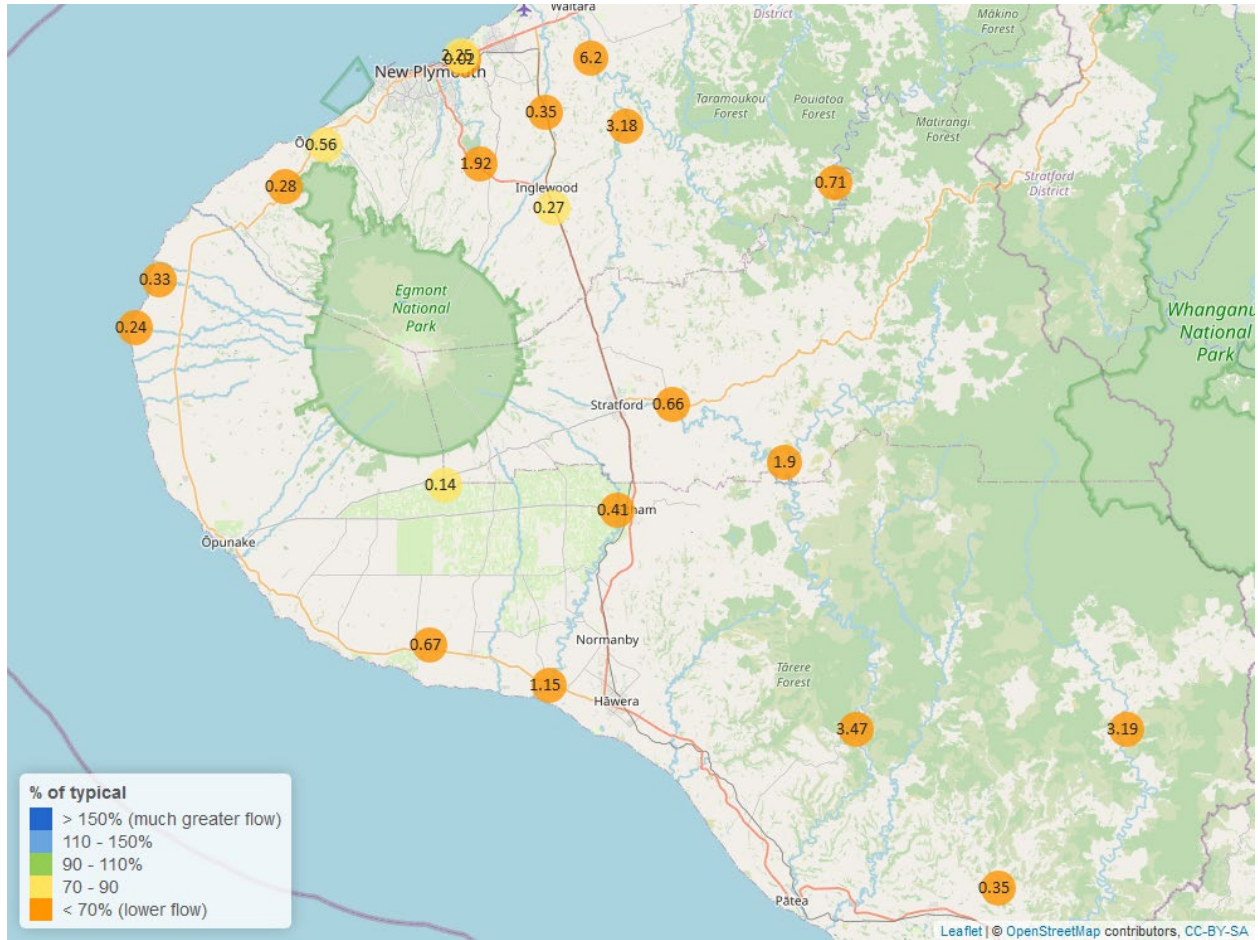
Waitara
District
Mākino Forest
New Plymouth
2.25
0.02
6.2
0.35
3.18
Taramoukou Forest
Pouiatoa Forest
Matirangi Forest
Ō
0.56
1.92
0.28
Inglewood
0.27
0.71
Stratford District
0.33
Egmont National Park
0.24
Whanganui National Park
Stratford
0.66
1.9
0.14
0.41
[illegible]ham
Ōpunake
Normanby
0.67
1.15
Hāwera
Tārere Forest
3.47
3.19
0.35
Pātea

% of typical
> 150% (much greater flow)
110 - 150%
90 - 110%
70 - 90
< 70% (lower flow)

Leaflet | © OpenStreetMap contributors, CC-BY-SA